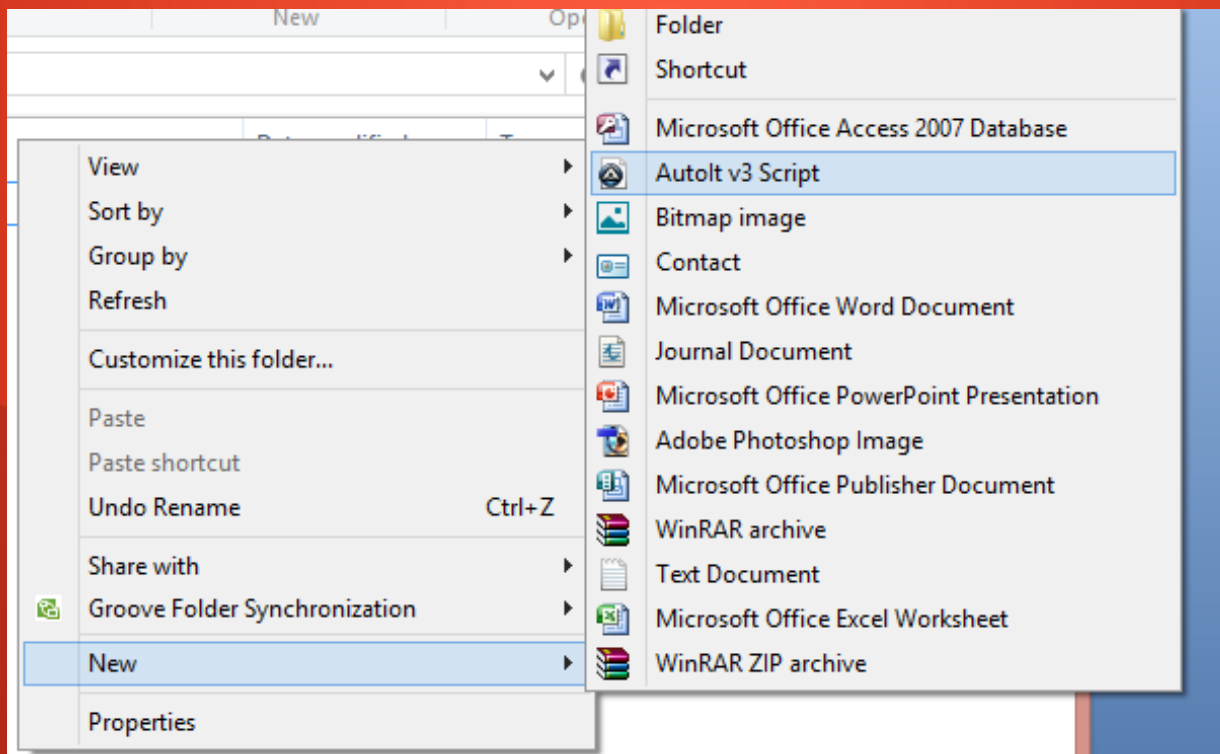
New

Op

View
Sort by
Group by
Refresh

Customize this folder...

Paste
Paste shortcut
Undo Rename Ctrl+Z

Share with
Groove Folder Synchronization

New

Properties

Folder
Shortcut

Microsoft Office Access 2007 Database
AutoIt v3 Script
Bitmap image
Contact
Microsoft Office Word Document
Journal Document
Microsoft Office PowerPoint Presentation
Adobe Photoshop Image
Microsoft Office Publisher Document
WinRAR archive
Text Document
Microsoft Office Excel Worksheet
WinRAR ZIP archive